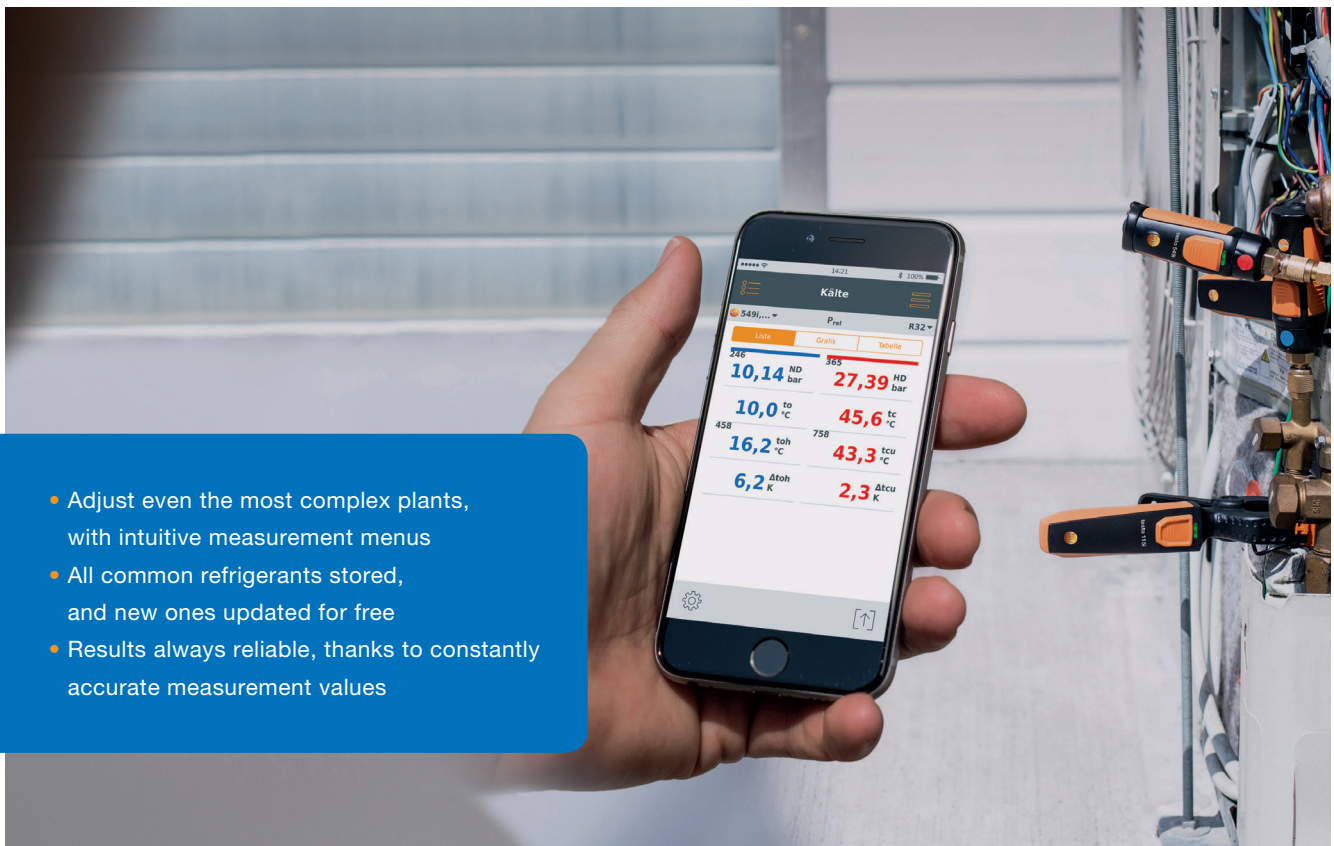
14:21

100%

Kälte

549i,...

$P_{rel}$

R32

Liste

Grafik

Tabelle

246

365

10,14 ND bar

27,39 HD bar

10,0 to °C

45,6 tc °C

458

758

16,2 toh °C

43,3 tcu °C

6,2 Δtoh K

2,3 Δtcu K

testo

testo 115i

• Adjust even the most complex plants, with intuitive measurement menus
• All common refrigerants stored, and new ones updated for free
• Results always reliable, thanks to constantly accurate measurement values